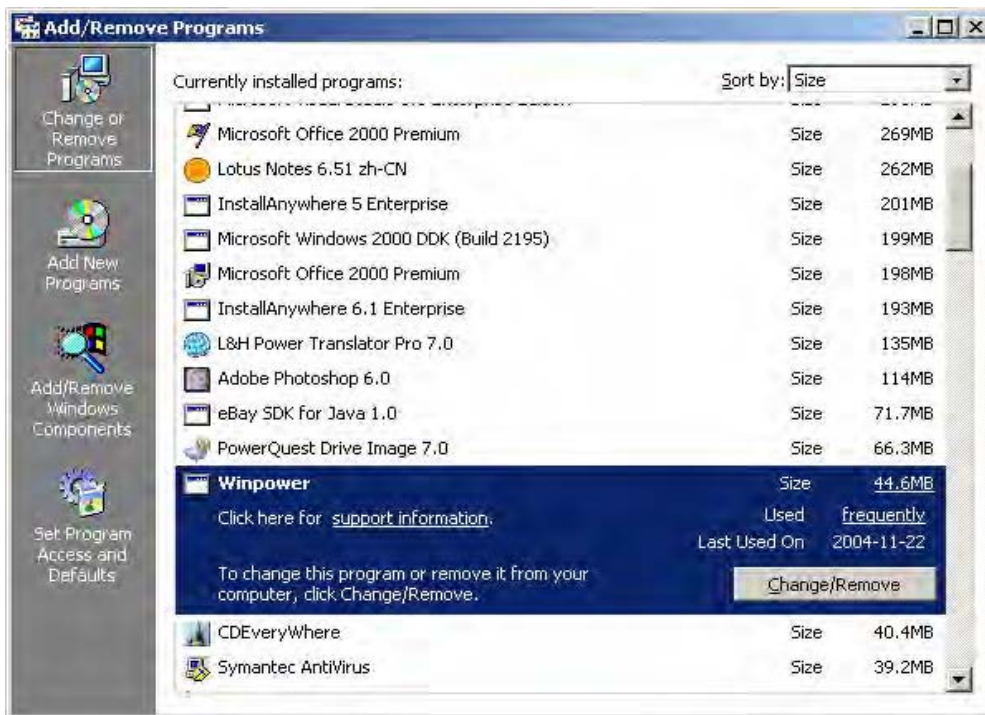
Add/Remove Programs

Change or Remove Programs

Add New Programs

Add/Remove Windows Components

Set Program Access and Defaults

Currently installed programs:

Sort by: Size

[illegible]

| | | |
|---|---|---|
| Microsoft Office 2000 Premium | Size | 269MB |
| Lotus Notes 6.51 zh-CN | Size | 262MB |
| InstallAnywhere 5 Enterprise | Size | 201MB |
| Microsoft Windows 2000 DDK (Build 2195) | Size | 199MB |
| Microsoft Office 2000 Premium | Size | 198MB |
| InstallAnywhere 6.1 Enterprise | Size | 193MB |
| L&H Power Translator Pro 7.0 | Size | 135MB |
| Adobe Photoshop 6.0 | Size | 114MB |
| eBay SDK for Java 1.0 | Size | 71.7MB |
| PowerQuest Drive Image 7.0 | Size | 66.3MB |

Winpower Size 44.6MB

Click here for support information. Used frequently

Last Used On 2004-11-22

To change this program or remove it from your computer, click Change/Remove.

Change/Remove

| | | |
|---|---|---|
| CDEveryWhere | Size | 40.4MB |
| Symantec AntiVirus | Size | 39.2MB |